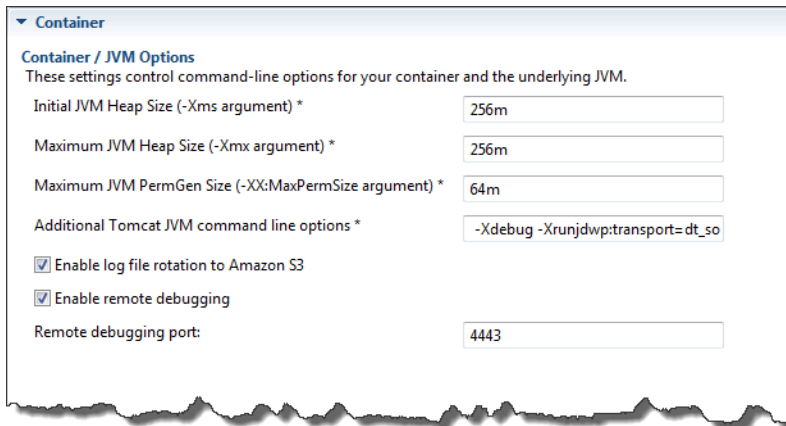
Container

Container / JVM Options
These settings control command-line options for your container and the underlying JVM.

Initial JVM Heap Size (-Xms argument) * 256m

Maximum JVM Heap Size (-Xmx argument) * 256m

Maximum JVM PermGen Size (-XX:MaxPermSize argument) * 64m

Additional Tomcat JVM command line options * -Xdebug -Xrunjdwp:transport=dt_so

Enable log file rotation to Amazon S3

Enable remote debugging

Remote debugging port: 4443